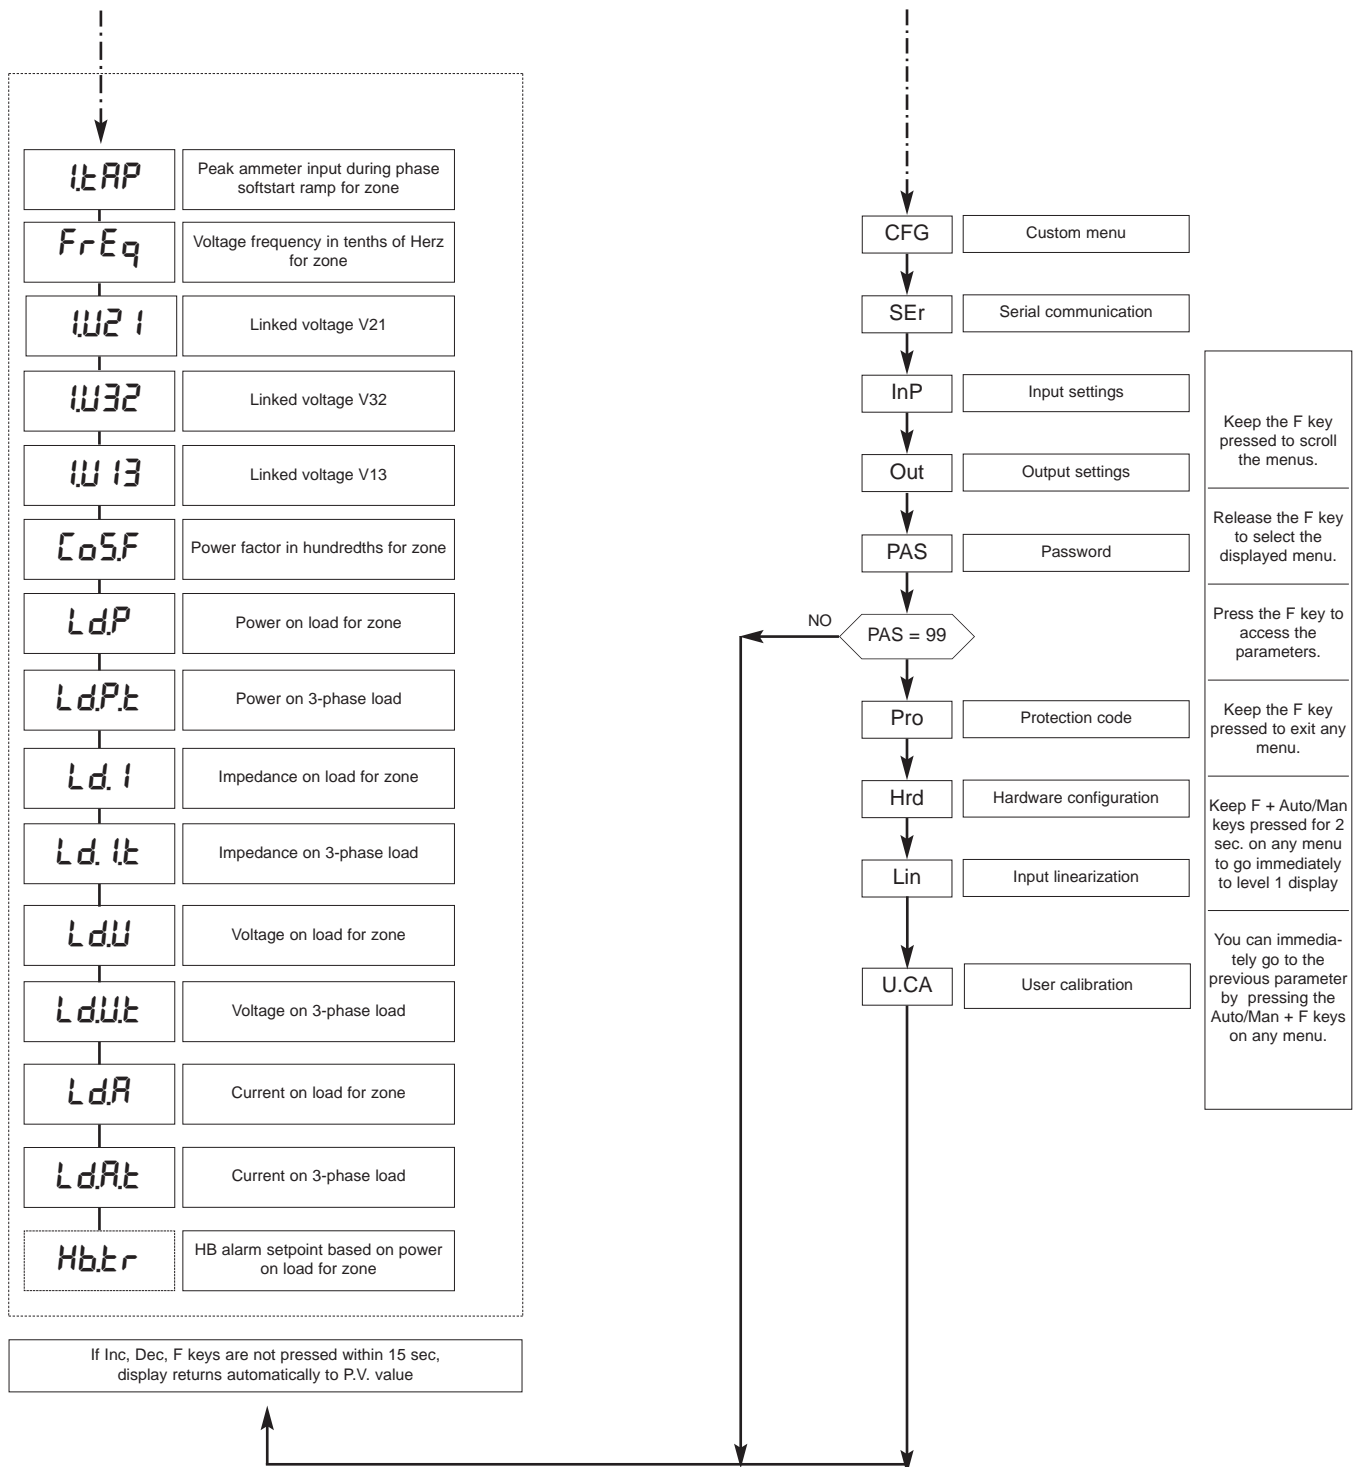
1.tAP | Peak ammeter input during phase softstart ramp for zone

FrEq | Voltage frequency in tenths of Herz for zone

1.U21 | Linked voltage V21

1.U32 | Linked voltage V32

1.U13 | Linked voltage V13

CoS.F | Power factor in hundredths for zone

Ld.P | Power on load for zone

Ld.P.t | Power on 3-phase load

Ld.1 | Impedance on load for zone

Ld.1.t | Impedance on 3-phase load

Ld.U | Voltage on load for zone

Ld.U.t | Voltage on 3-phase load

Ld.A | Current on load for zone

Ld.A.t | Current on 3-phase load

Hb.tr | HB alarm setpoint based on power on load for zone

If Inc, Dec, F keys are not pressed within 15 sec, display returns automatically to P.V. value

CFG | Custom menu

SEr | Serial communication

InP | Input settings

Out | Output settings

PAS | Password

NO

PAS = 99

Pro | Protection code

Hrd | Hardware configuration

Lin | Input linearization

U.CA | User calibration

Keep the F key pressed to scroll the menus.

Release the F key to select the displayed menu.

Press the F key to access the parameters.

Keep the F key pressed to exit any menu.

Keep F + Auto/Man keys pressed for 2 sec. on any menu to go immediately to level 1 display

You can immediately go to the previous parameter by pressing the Auto/Man + F keys on any menu.